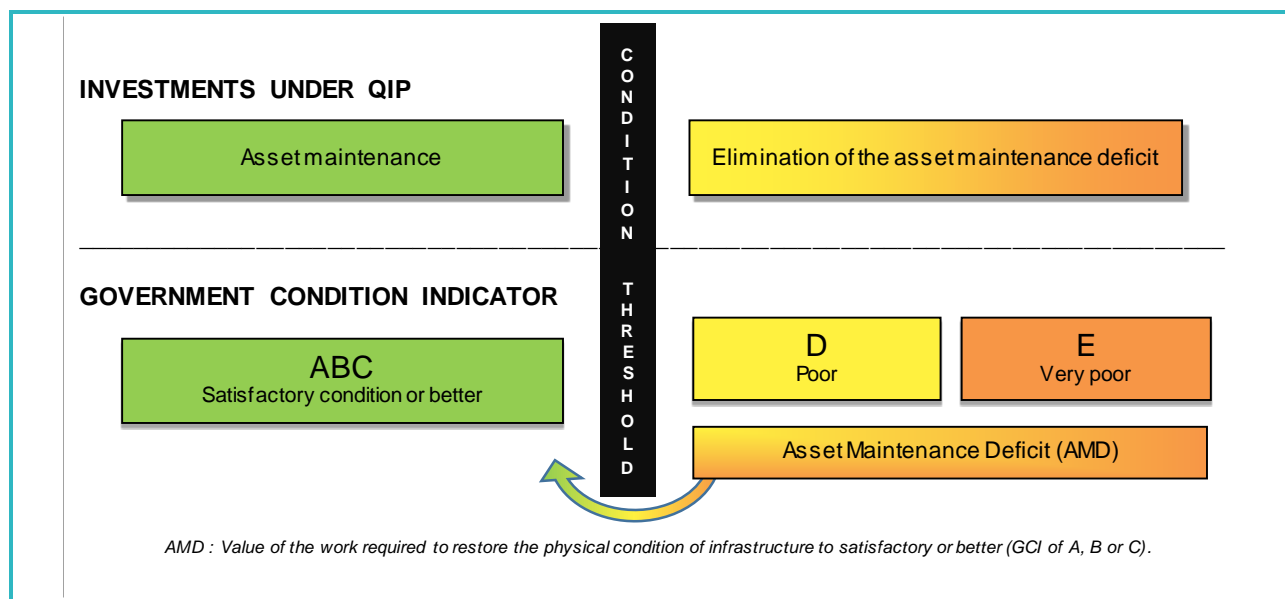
INVESTMENTS UNDER QIP

Asset maintenance

CONDITION THRESHOLD

Elimination of the asset maintenance deficit

GOVERNMENT CONDITION INDICATOR

ABC
Satisfactory condition or better

D
Poor

E
Very poor

Asset Maintenance Deficit (AMD)

AMD : Value of the work required to restore the physical condition of infrastructure to satisfactory or better (GCI of A, B or C).